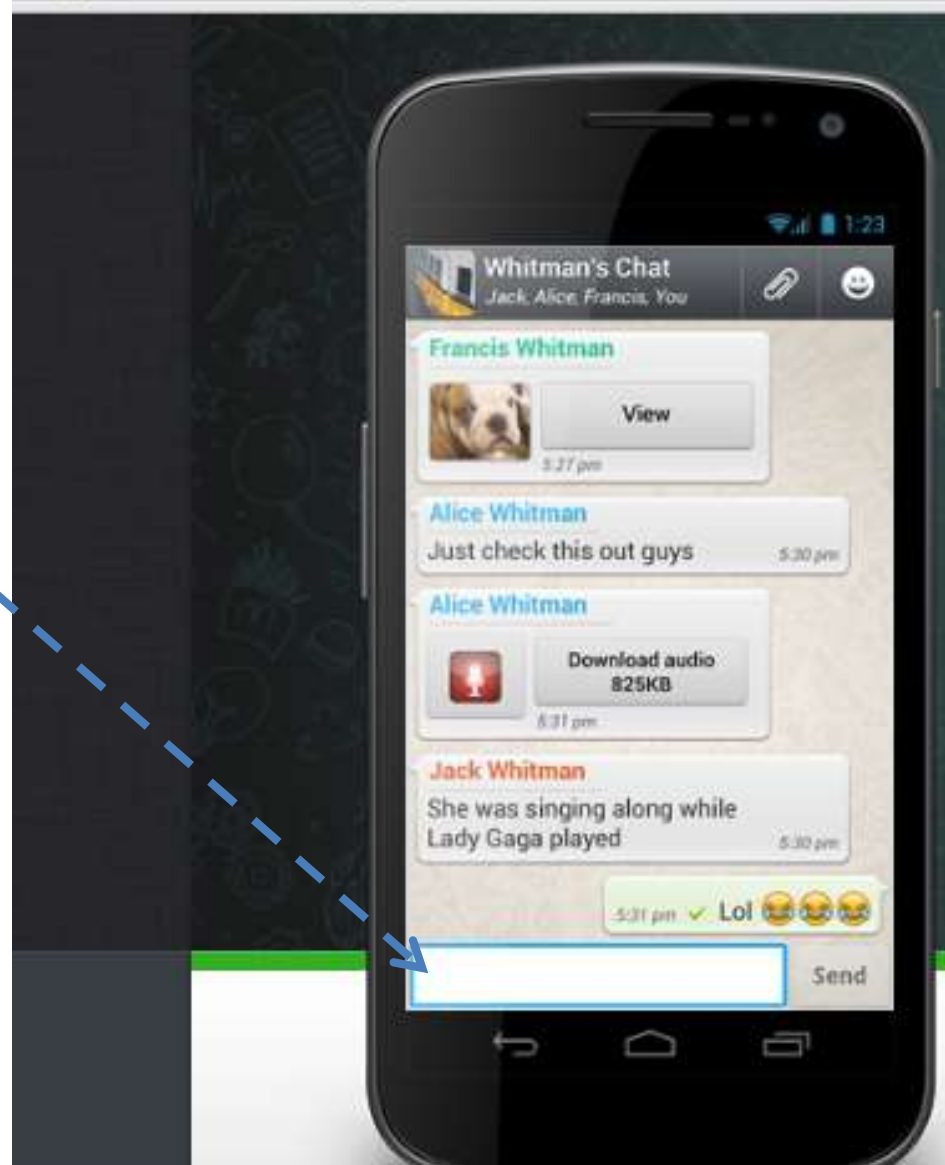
1:23

Whitman's Chat
Jack, Alice, Francis, You

Francis Whitman
View
5:27 pm

Alice Whitman
Just check this out guys 5:30 pm

Alice Whitman
Download audio
825KB
5:31 pm

Jack Whitman
She was singing along while Lady Gaga played 5:30 pm

5:31 pm ✓ Lol

Send